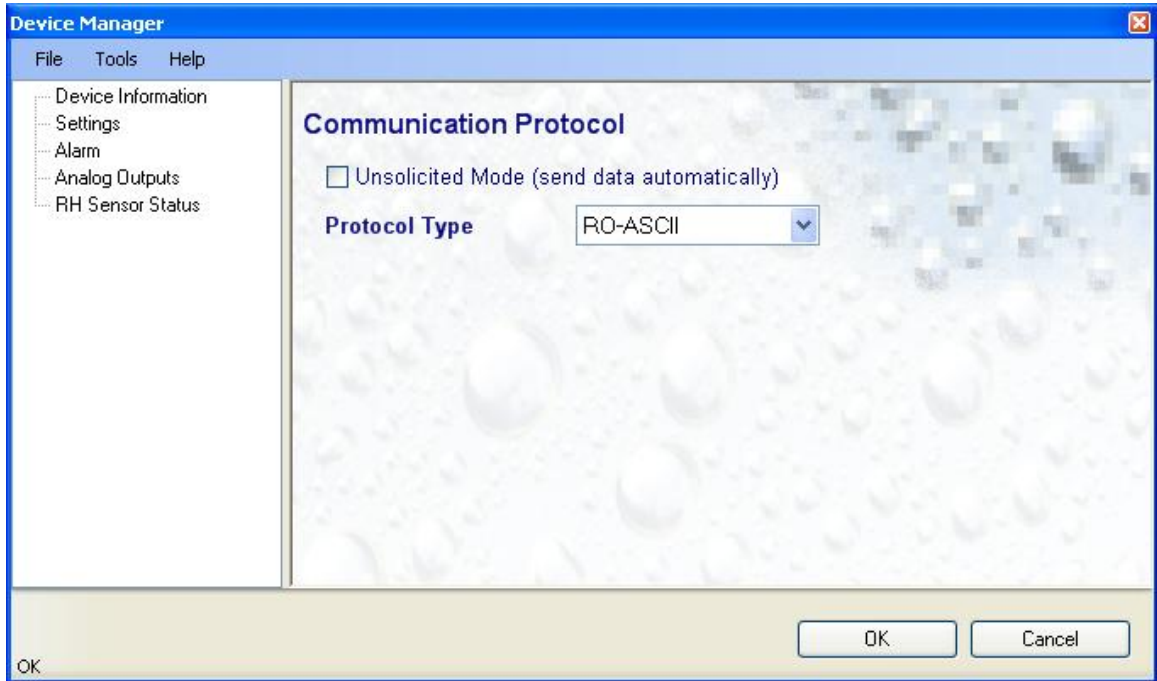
Device Manager

File Tools Help

Device Information
Settings
Alarm
Analog Outputs
RH Sensor Status

Communication Protocol

Unsolicited Mode (send data automatically)

Protocol Type RO-ASCII

OK Cancel

OK